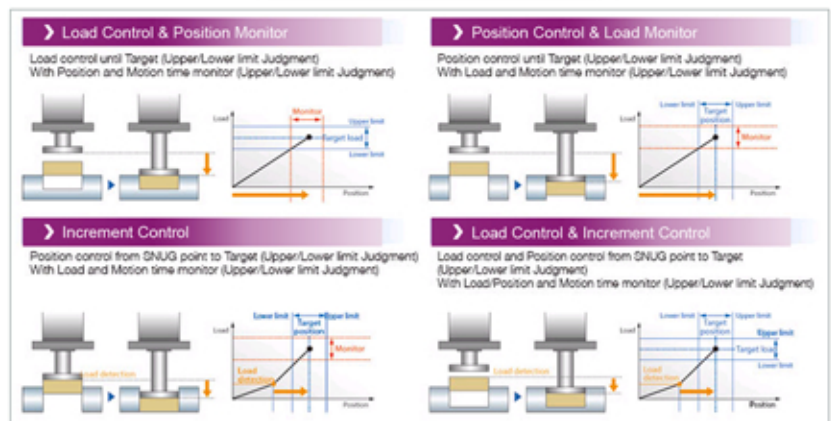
Load Control & Position Monitor

Load control until Target (Upper/Lower limit Judgment)
With Position and Motion time monitor (Upper/Lower limit Judgment)

Load
Monitor
Upper limit
Target load
Lower limit
Position

Position Control & Load Monitor

Position control until Target (Upper/Lower limit Judgment)
With Load and Motion time monitor (Upper/Lower limit Judgment)

Load
Lower limit
Target position
Upper limit
Monitor
Position

Increment Control

Position control from SNUG point to Target (Upper/Lower limit Judgment)
With Load and Motion time monitor (Upper/Lower limit Judgment)

Load detection
Load
Lower limit
Target position
Upper limit
Monitor
Load detection
Position

Load Control & Increment Control

Load control and Position control from SNUG point to Target (Upper/Lower limit Judgment)
With Load/Position and Motion time monitor (Upper/Lower limit Judgment)

Load detection
Load
Lower limit
Target position
Upper limit
Upper limit
Target load
Lower limit
Load detection
Position